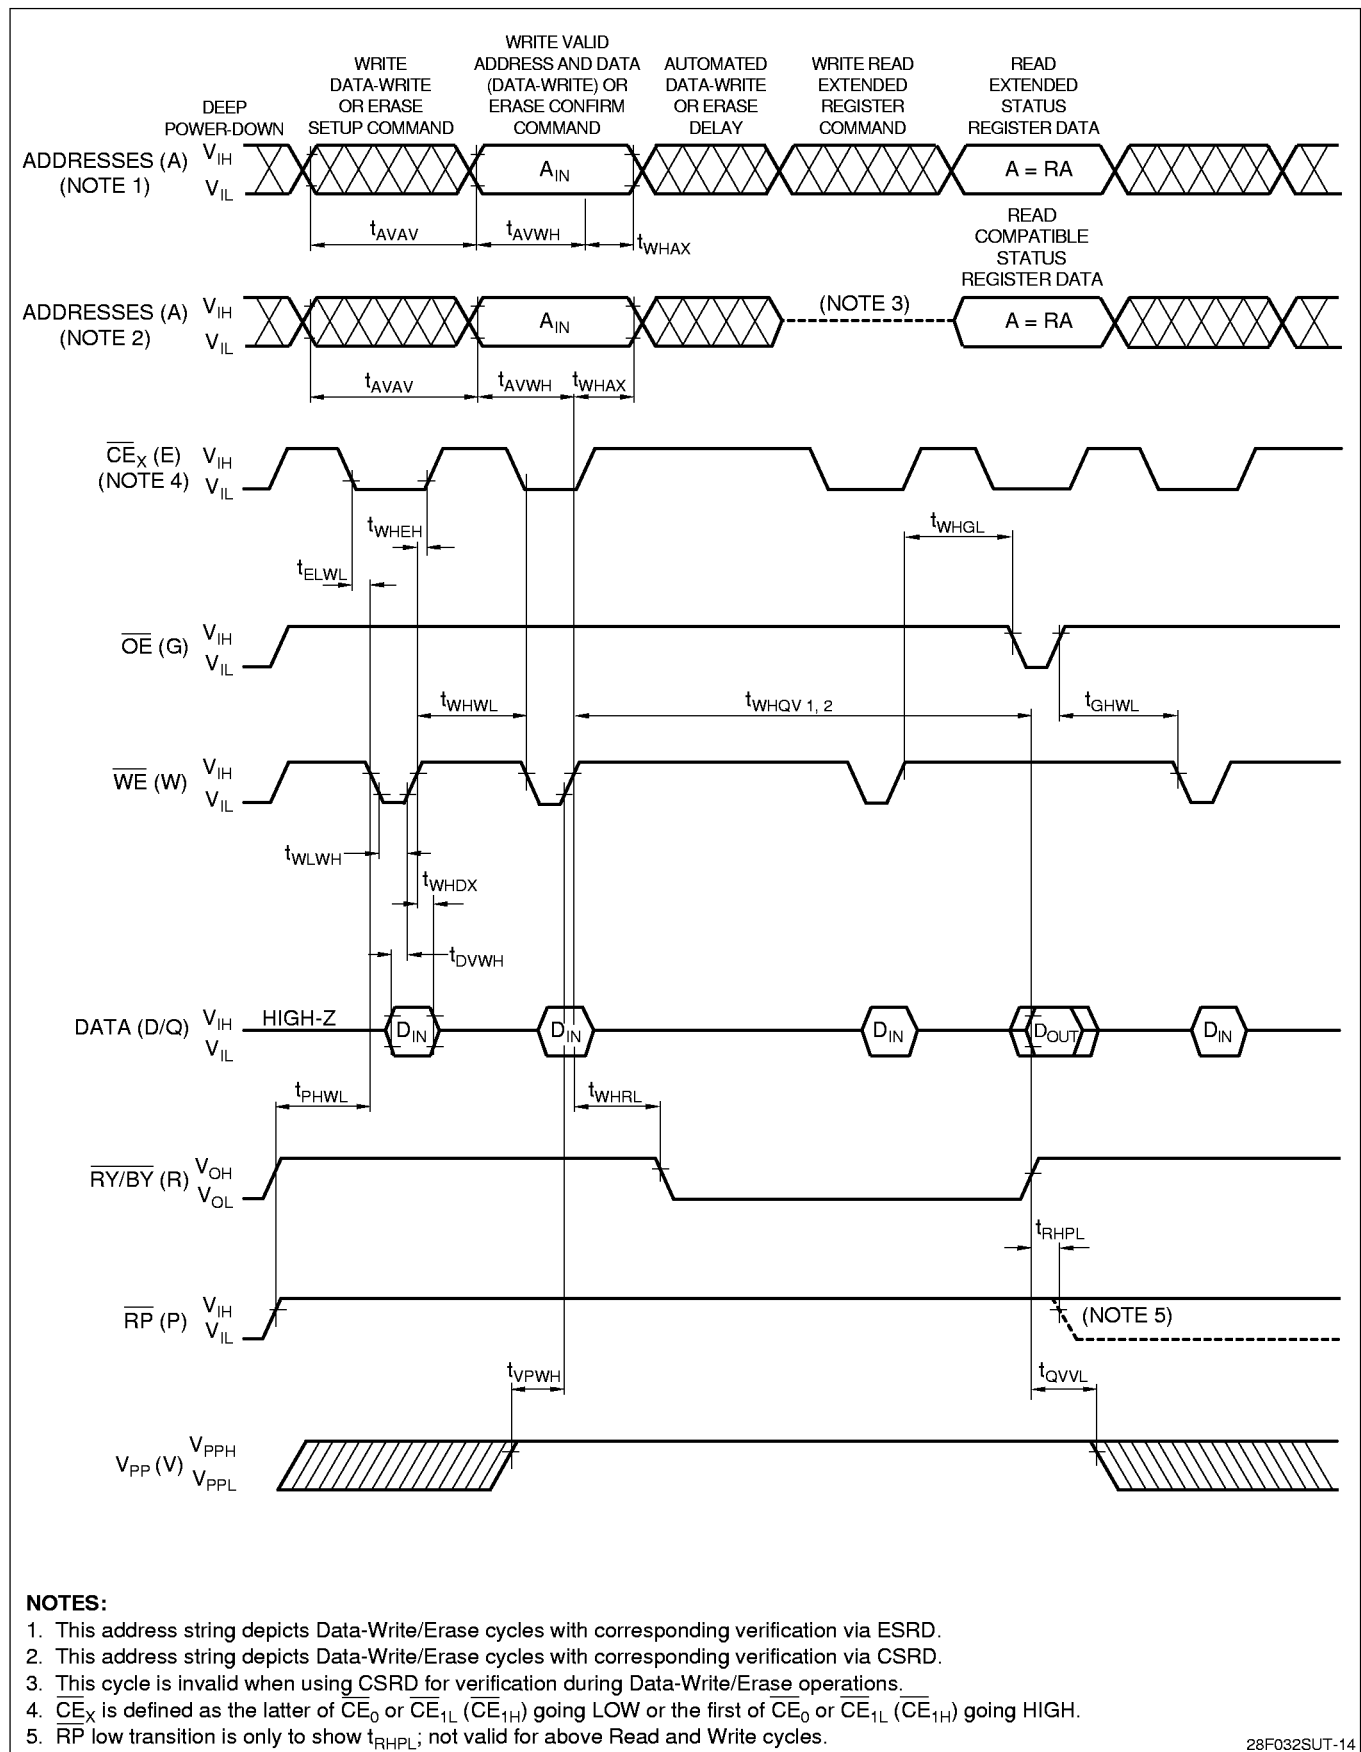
DEEP POWER-DOWN

WRITE DATA-WRITE OR ERASE SETUP COMMAND

WRITE VALID ADDRESS AND DATA (DATA-WRITE) OR ERASE CONFIRM COMMAND

AUTOMATED DATA-WRITE OR ERASE DELAY

WRITE READ EXTENDED REGISTER COMMAND

READ EXTENDED STATUS REGISTER DATA

ADDRESSES (A) (NOTE 1) $V_{IH}$ $V_{IL}$

$A_{IN}$

A = RA

$t_{AVAV}$ $t_{AVWH}$ $t_{WHAX}$

READ COMPATIBLE STATUS REGISTER DATA

ADDRESSES (A) (NOTE 2) $V_{IH}$ $V_{IL}$

$A_{IN}$

(NOTE 3)

A = RA

$t_{AVAV}$ $t_{AVWH}$ $t_{WHAX}$

$\overline{CE}_X$ (E) (NOTE 4) $V_{IH}$ $V_{IL}$

$t_{WHEH}$

$t_{ELWL}$

$t_{WHGL}$

$\overline{OE}$ (G) $V_{IH}$ $V_{IL}$

$t_{WHWL}$ $t_{WHQV 1, 2}$ $t_{GHWL}$

$\overline{WE}$ (W) $V_{IH}$ $V_{IL}$

$t_{WLWH}$

$t_{WHDX}$

$t_{DVWH}$

DATA (D/Q) $V_{IH}$ $V_{IL}$ HIGH-Z $D_{IN}$ $D_{IN}$ $D_{IN}$ $D_{OUT}$ $D_{IN}$

$t_{PHWL}$ $t_{WHRL}$

$\overline{RY/BY}$ (R) $V_{OH}$ $V_{OL}$

$t_{RHPL}$

$\overline{RP}$ (P) $V_{IH}$ $V_{IL}$ (NOTE 5)

$t_{VPWH}$ $t_{QVVL}$

$V_{PP}$ (V) $V_{PPH}$ $V_{PPL}$

NOTES:
1. This address string depicts Data-Write/Erase cycles with corresponding verification via ESRD.
2. This address string depicts Data-Write/Erase cycles with corresponding verification via CSRD.
3. This cycle is invalid when using CSRD for verification during Data-Write/Erase operations.
4. $\overline{CE}_X$ is defined as the latter of $\overline{CE}_0$ or $\overline{CE}_{1L}$ ($\overline{CE}_{1H}$) going LOW or the first of $\overline{CE}_0$ or $\overline{CE}_{1L}$ ($\overline{CE}_{1H}$) going HIGH.
5. $\overline{RP}$ low transition is only to show $t_{RHPL}$; not valid for above Read and Write cycles.

28F032SUT-14